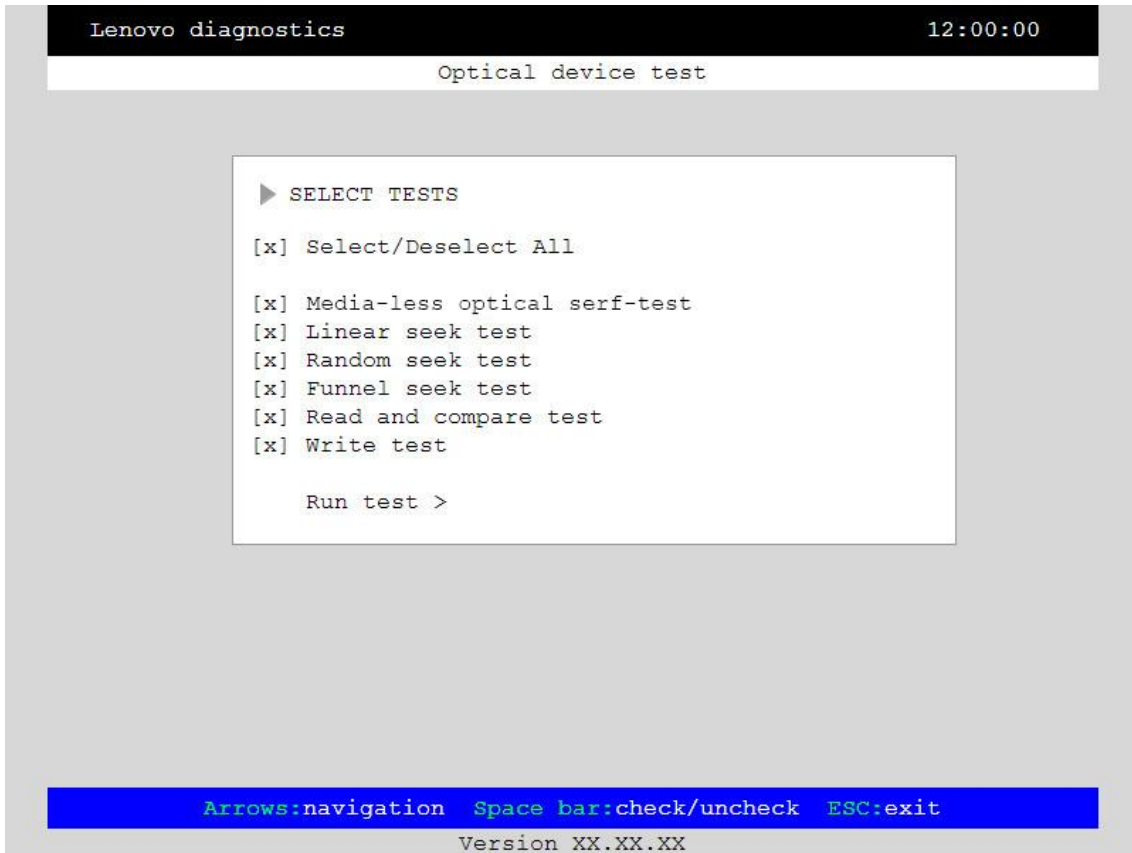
Lenovo diagnostics 12:00:00

Optical device test

SELECT TESTS

[x] Select/Deselect All

[x] Media-less optical serf-test
[x] Linear seek test
[x] Random seek test
[x] Funnel seek test
[x] Read and compare test
[x] Write test

Run test >

Arrows:navigation Space bar:check/uncheck ESC:exit

Version XX.XX.XX